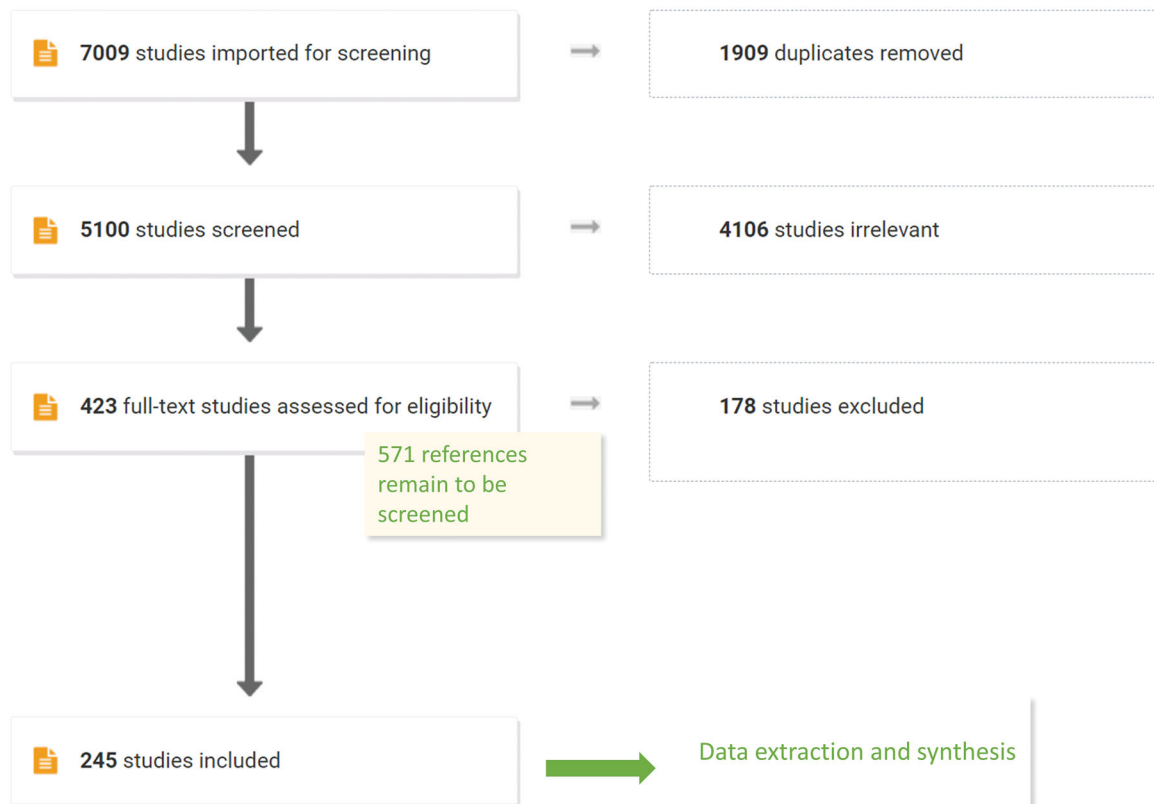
**7009** studies imported for screening

**1909** duplicates removed

**5100** studies screened

**4106** studies irrelevant

**423** full-text studies assessed for eligibility

**178** studies excluded

571 references remain to be screened

**245** studies included

Data extraction and synthesis